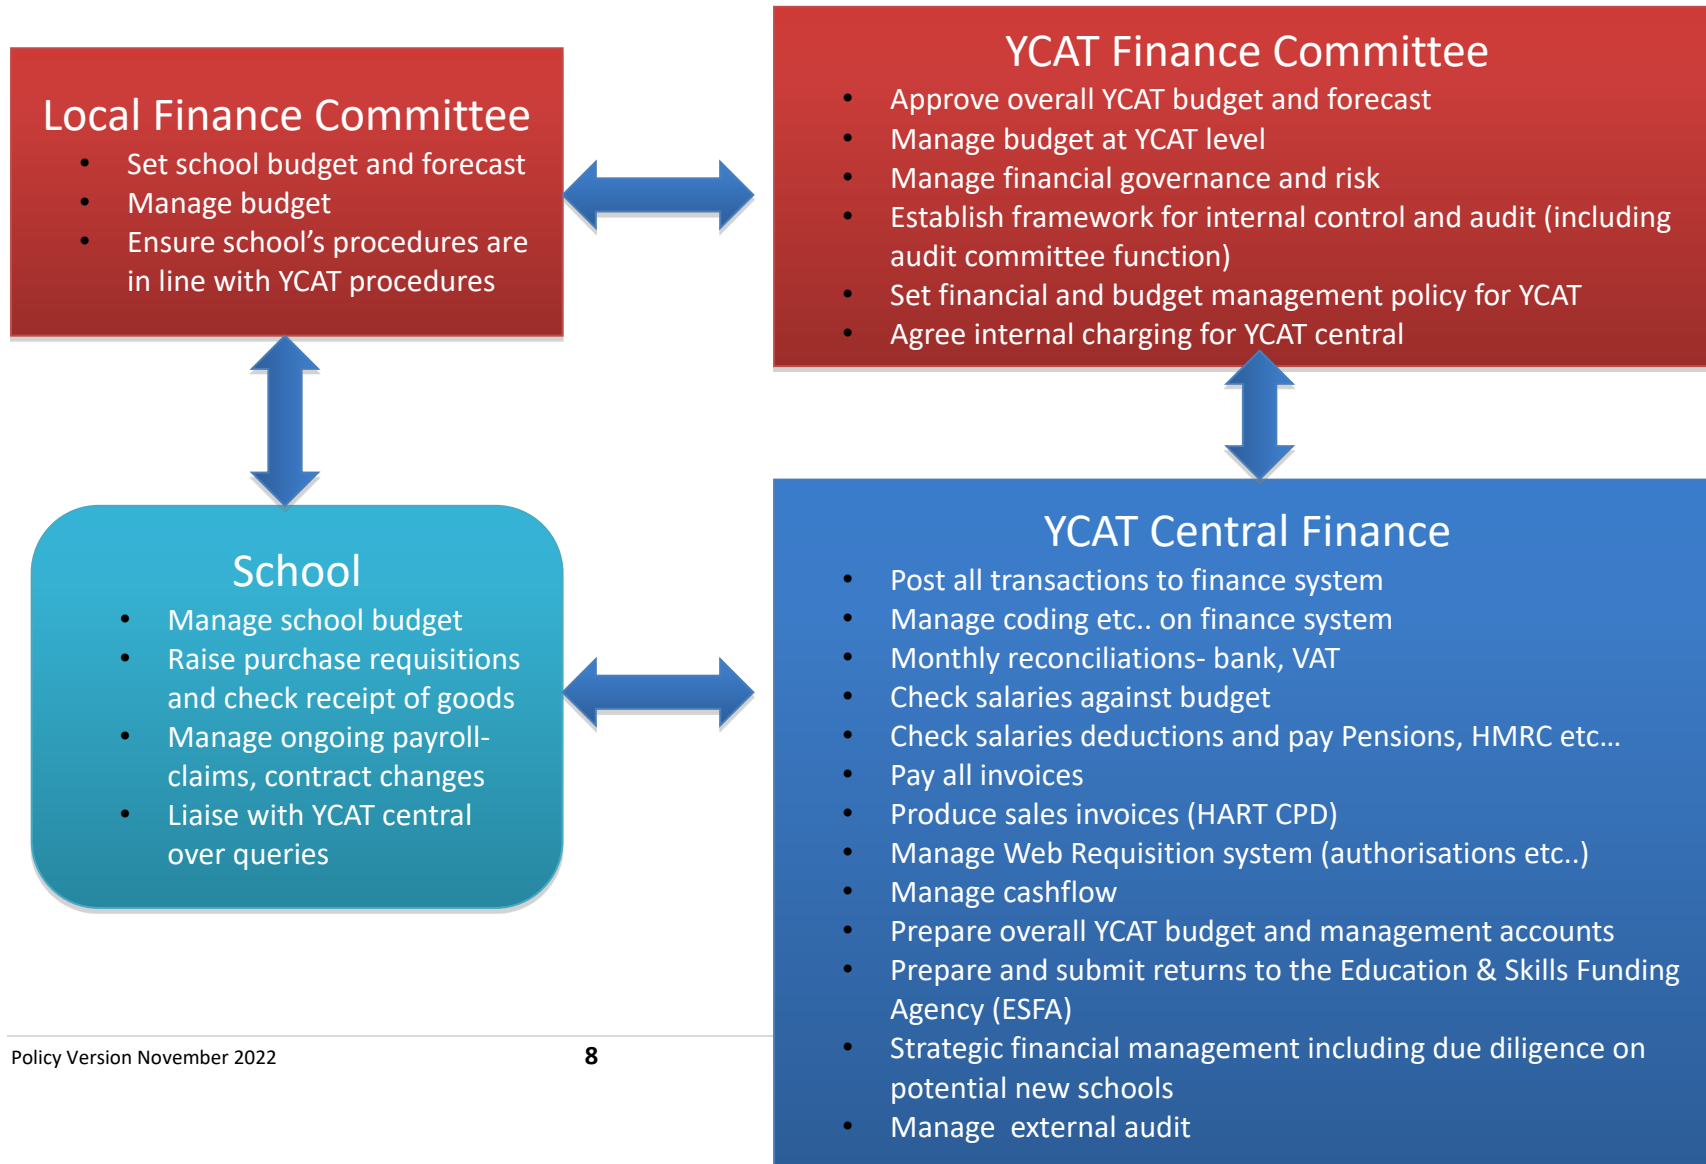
Local Finance Committee

- Set school budget and forecast
- Manage budget
- Ensure school's procedures are in line with YCAT procedures

YCAT Finance Committee

- Approve overall YCAT budget and forecast
- Manage budget at YCAT level
- Manage financial governance and risk
- Establish framework for internal control and audit (including audit committee function)
- Set financial and budget management policy for YCAT
- Agree internal charging for YCAT central

School

- Manage school budget
- Raise purchase requisitions and check receipt of goods
- Manage ongoing payroll- claims, contract changes
- Liaise with YCAT central over queries

YCAT Central Finance

- Post all transactions to finance system
- Manage coding etc.. on finance system
- Monthly reconciliations- bank, VAT
- Check salaries against budget
- Check salaries deductions and pay Pensions, HMRC etc…
- Pay all invoices
- Produce sales invoices (HART CPD)
- Manage Web Requisition system (authorisations etc..)
- Manage cashflow
- Prepare overall YCAT budget and management accounts
- Prepare and submit returns to the Education & Skills Funding Agency (ESFA)
- Strategic financial management including due diligence on potential new schools
- Manage  external audit

Policy Version November 2022

8